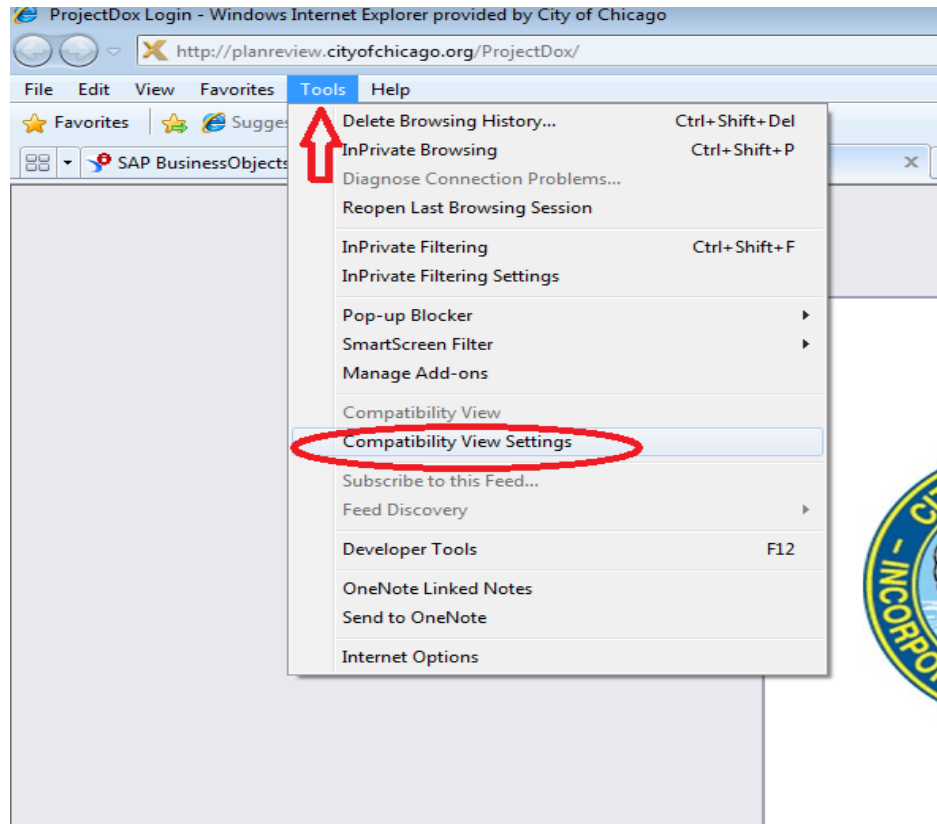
ProjectDox Login - Windows Internet Explorer provided by City of Chicago

http://planreview.cityofchicago.org/ProjectDox/

File Edit View Favorites Tools Help

Favorites Sugges

SAP BusinessObjects

Delete Browsing History... Ctrl+Shift+Del
InPrivate Browsing Ctrl+Shift+P
Diagnose Connection Problems...
Reopen Last Browsing Session

InPrivate Filtering Ctrl+Shift+F
InPrivate Filtering Settings

Pop-up Blocker
SmartScreen Filter
Manage Add-ons

Compatibility View
Compatibility View Settings

Subscribe to this Feed...
Feed Discovery

Developer Tools F12

OneNote Linked Notes
Send to OneNote

Internet Options

CI
INCORP